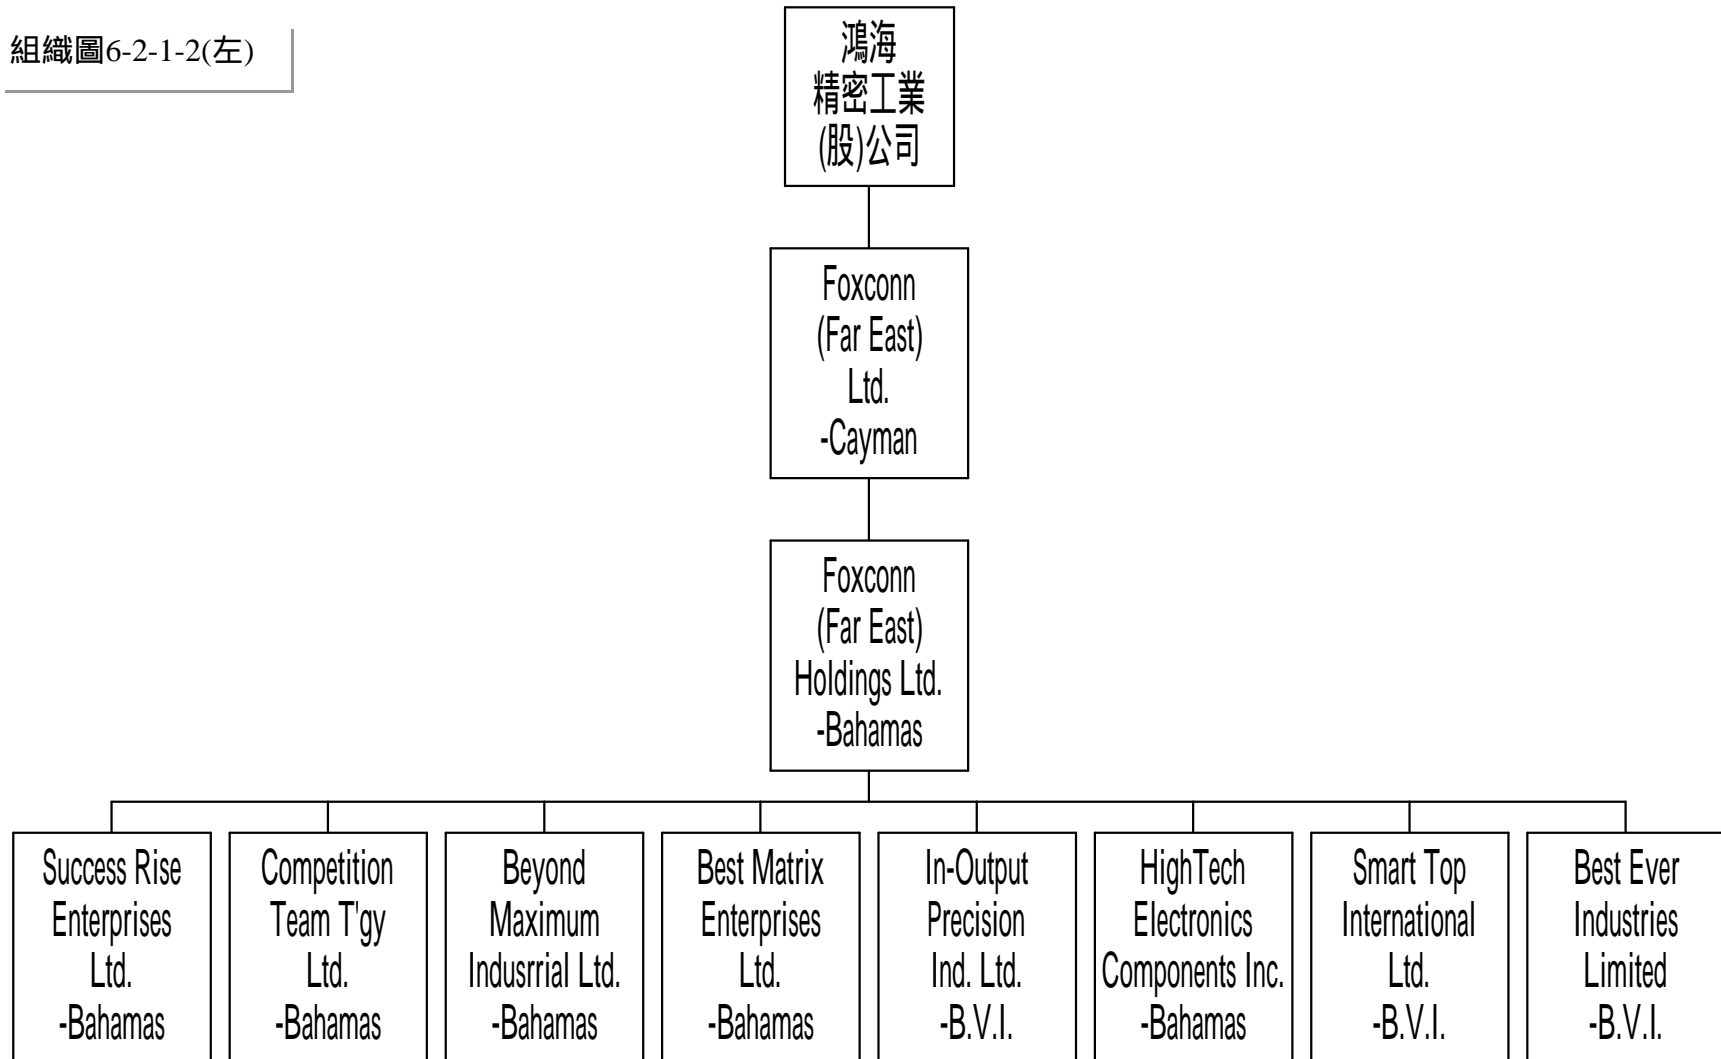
組織圖6-2-1-2(左)

鴻海
精密工業
(股)公司

Foxconn
(Far East)
Ltd.
-Cayman

Foxconn
(Far East)
Holdings Ltd.
-Bahamas

Success Rise
Enterprises
Ltd.
-Bahamas

Competition
Team T'gy
Ltd.
-Bahamas

Beyond
Maximum
Indusrrial Ltd.
-Bahamas

Best Matrix
Enterprises
Ltd.
-Bahamas

In-Output
Precision
Ind. Ltd.
-B.V.I.

HighTech
Electronics
Components Inc.
-Bahamas

Smart Top
International
Ltd.
-B.V.I.

Best Ever
Industries
Limited
-B.V.I.